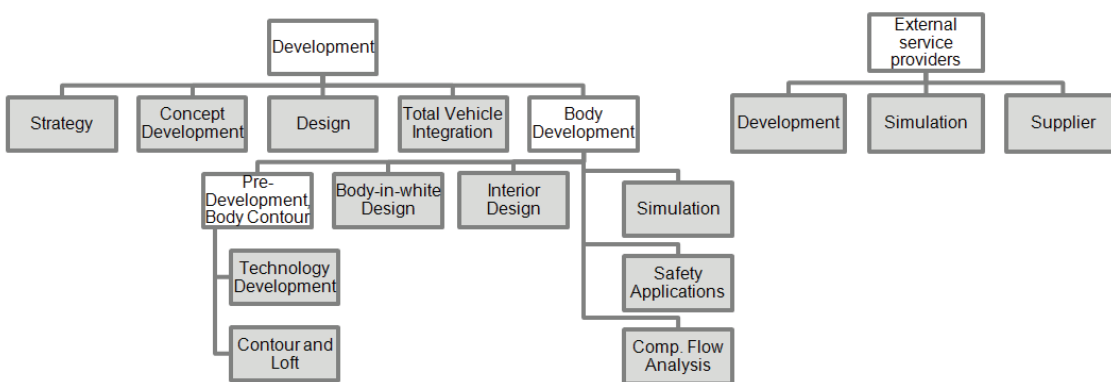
Development

Strategy

Concept Development

Design

Total Vehicle Integration

Body Development

Pre-Development, Body Contour

Body-in-white Design

Interior Design

Simulation

Technology Development

Safety Applications

Contour and Loft

Comp. Flow Analysis

External service providers

Development

Simulation

Supplier